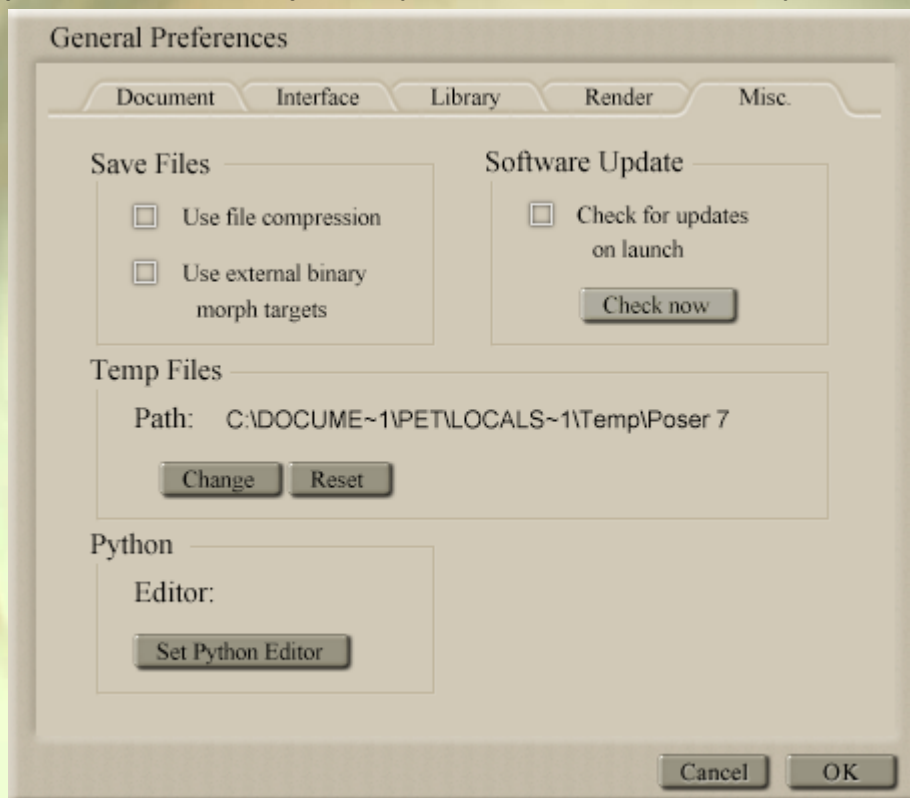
General Preferences

Document Interface Library Render Misc.

Save Files

Use file compression

Use external binary morph targets

Software Update

Check for updates on launch

Check now

Temp Files

Path: C:\DOCUME~1\PET\LOCALS~1\Temp\Poser 7

Change Reset

Python

Editor:

Set Python Editor

Cancel OK